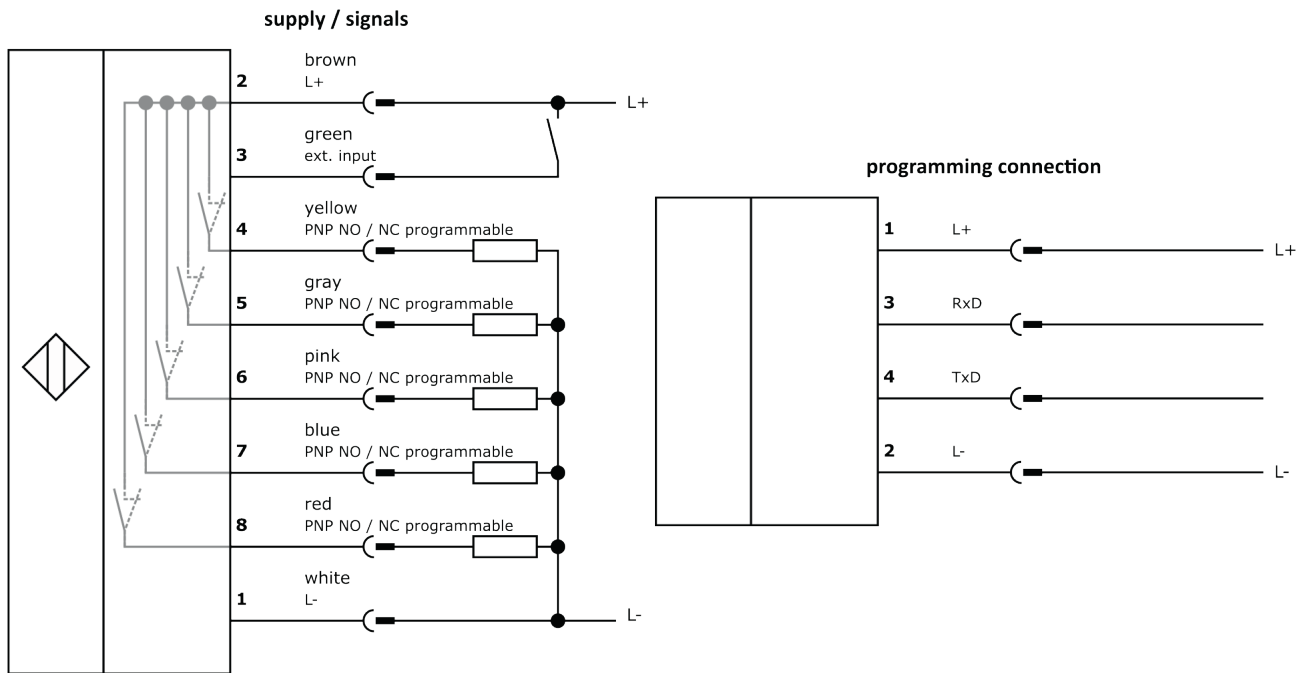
supply / signals

2
brown
L+
L+

3
green
ext. input

4
yellow
PNP NO / NC programmable

5
gray
PNP NO / NC programmable

6
pink
PNP NO / NC programmable

7
blue
PNP NO / NC programmable

8
red
PNP NO / NC programmable

1
white
L-
L-

programming connection

1
L+
L+

3
RxD

4
TxD

2
L-
L-